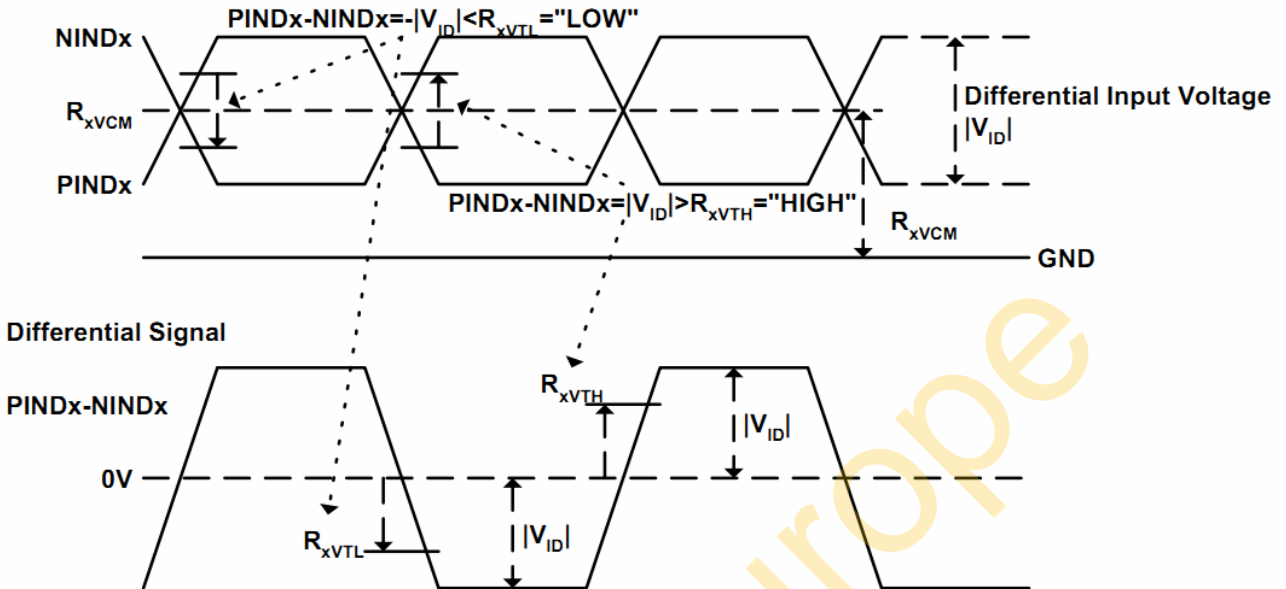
PINDx-NINDx=-$|V_{ID}|$<$R_{xVTL}$="LOW"

NINDx

$R_{xVCM}$

PINDx

Differential Input Voltage $|V_{ID}|$

PINDx-NINDx=$|V_{ID}|$>$R_{xVTH}$="HIGH"

$R_{xVCM}$

GND

Differential Signal

PINDx-NINDx

0V

$R_{xVTH}$

$|V_{ID}|$

$R_{xVTL}$

$|V_{ID}|$

rope